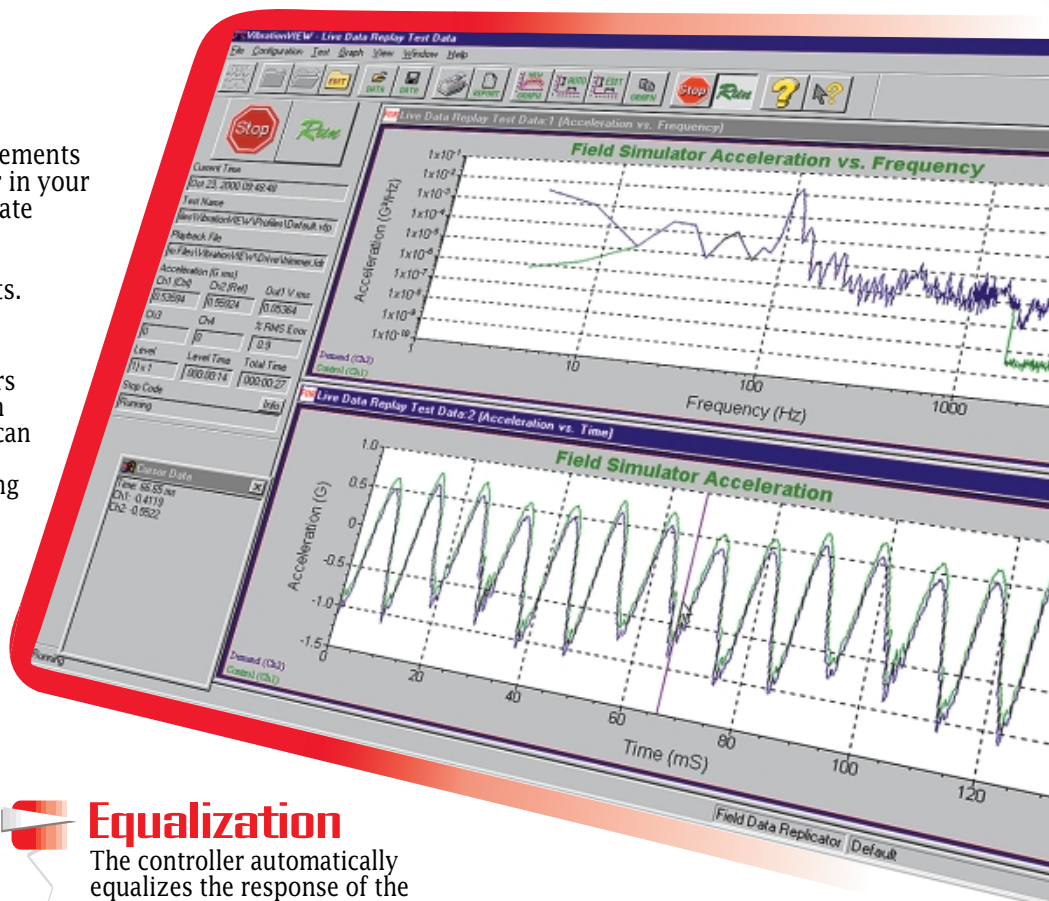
ements
in your
ate

ts.

rs
n
can

ng

VibrationVIEW - Live Data Replay Test Data
File Configuration Test Graph View Window Help

EXIT DATA DATA REPORT Stop Run

Stop Run

Current Time
Oct 23, 2000 09:48:49
Test Name
files\VibrationVIEW\Profiles\Default.vfp
Playback File
s Files\VibrationVIEW\Drive\tester.fdr
Acceleration (G rms)
Ch1 (Ctrl) Ch2 (Ref) Out1 V rms
0.53594 0.55924 0.05364
Ch3 Ch4 % RMS Error
0 0 0.9
Level Level Time Total Time
1) x 1 000:00:14 000:00:27
Stop Code
Running Info

Cursor Data
Time: 65.65 ms
Ch1: 0.4119
Ch2: -0.5522

Running

Live Data Replay Test Data:1 (Acceleration vs. Frequency)
Field Simulator Acceleration vs. Frequency
Acceleration (G²/Hz)
$1x10^{-1}$
$1x10^{-2}$
$1x10^{-3}$
$1x10^{-4}$
$1x10^{-5}$
$1x10^{-6}$
$1x10^{-7}$
$1x10^{-8}$
$1x10^{-9}$
$1x10^{-10}$
10
100
1000
Frequency (Hz)
Demand (Ch2)
Control (Ch1)

Live Data Replay Test Data:2 (Acceleration vs. Time)
Field Simulator Acceleration
Acceleration (G)
1.0
0.5
0
-0.5
-1.0
-1.5
0
20
40
60
80
100
120
Time (mS)
Demand (Ch2)
Control (Ch1)

Field Data Replicator Default

Equalization
The controller automatically equalizes the response of the